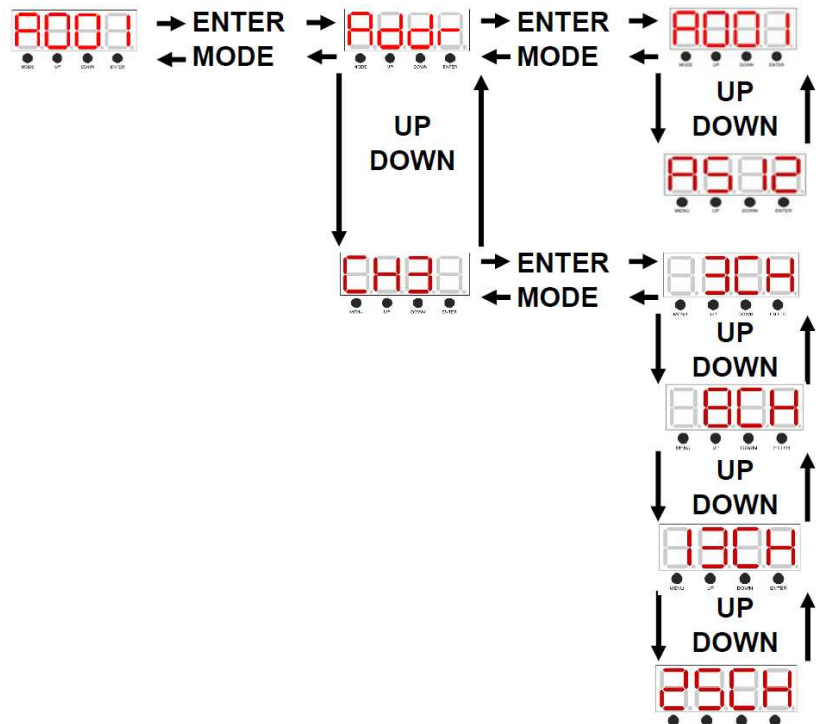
A001
MODE UP DOWN ENTER
ENTER
MODE
Addr
MODE UP DOWN ENTER
ENTER
MODE
A001
MODE UP DOWN ENTER
UP
DOWN
UP
DOWN
A512
MENU UP DOWN ENTER
CH3
MENU UP DOWN ENTER
ENTER
MODE
3CH
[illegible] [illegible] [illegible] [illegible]
UP
DOWN
8CH
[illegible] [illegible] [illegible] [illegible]
UP
DOWN
13CH
MENU UP DOWN ENTER
UP
DOWN
25CH